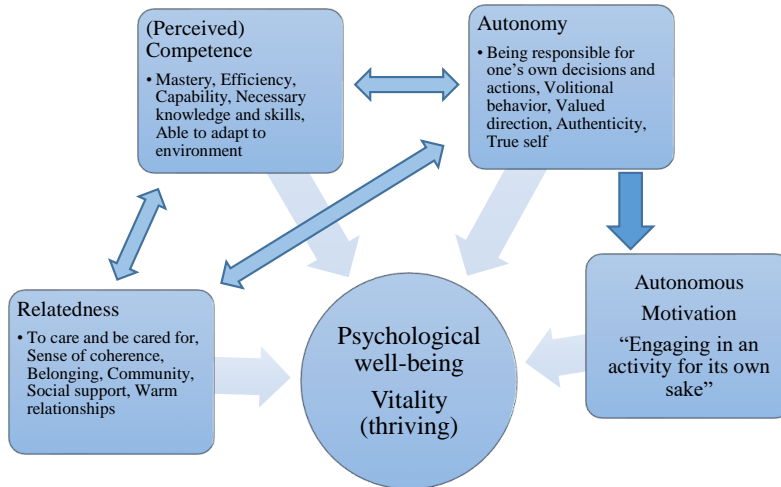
(Perceived) Competence

• Mastery, Efficiency, Capability, Necessary knowledge and skills, Able to adapt to environment

Autonomy

• Being responsible for one's own decisions and actions, Volitional behavior, Valued direction, Authenticity, True self

Relatedness

• To care and be cared for, Sense of coherence, Belonging, Community, Social support, Warm relationships

Psychological well-being

Vitality (thriving)

Autonomous Motivation

"Engaging in an activity for its own sake"